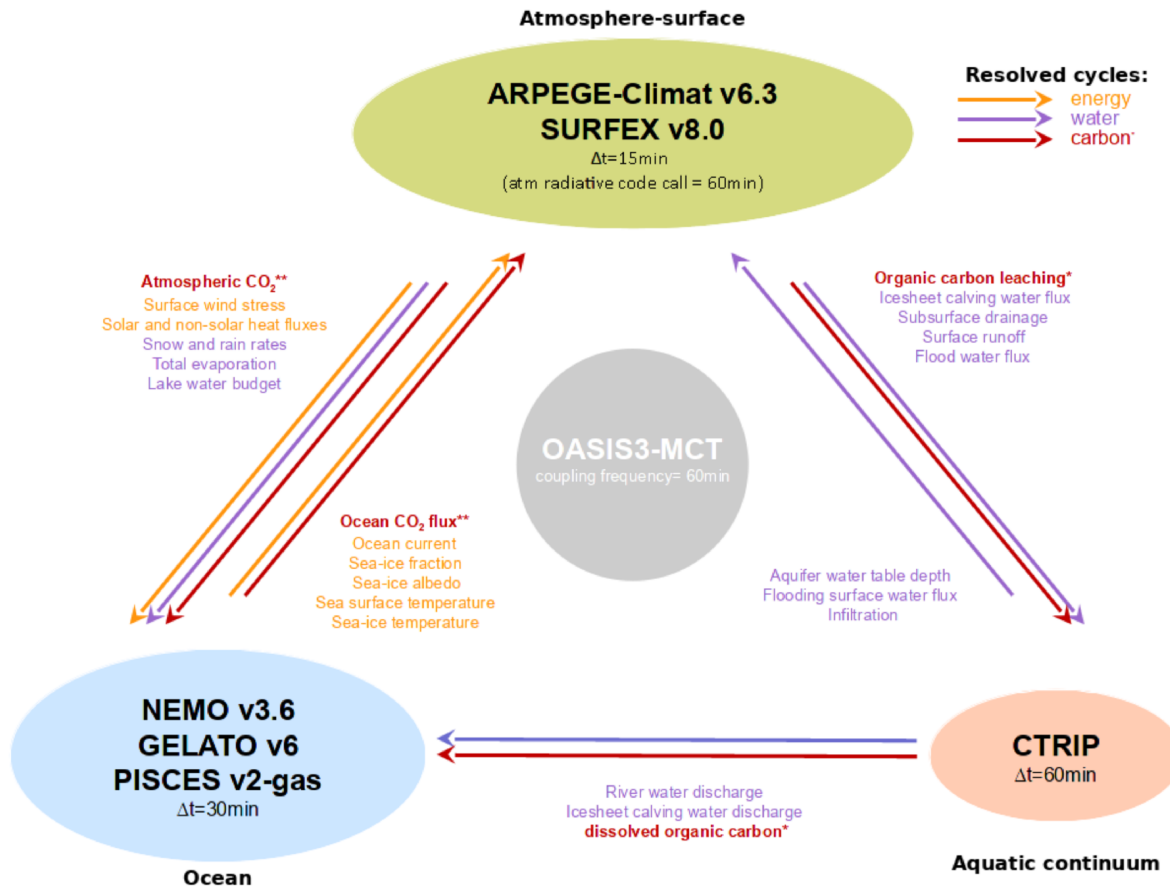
Atmosphere-surface

ARPEGE-Climat v6.3
SURFEX v8.0
Δt=15min
(atm radiative code call = 60min)

Resolved cycles:
energy
water
carbon*

Atmospheric $CO_2$**
Surface wind stress
Solar and non-solar heat fluxes
Snow and rain rates
Total evaporation
Lake water budget

Organic carbon leaching*
Icesheet calving water flux
Subsurface drainage
Surface runoff
Flood water flux

OASIS3-MCT
coupling frequency= 60min

Ocean $CO_2$ flux**
Ocean current
Sea-ice fraction
Sea-ice albedo
Sea surface temperature
Sea-ice temperature

Aquifer water table depth
Flooding surface water flux
Infiltration

NEMO v3.6
GELATO v6
PISCES v2-gas
Δt=30min

CTRIP
Δt=60min

River water discharge
Icesheet calving water discharge
dissolved organic carbon*

Ocean

Aquatic continuum